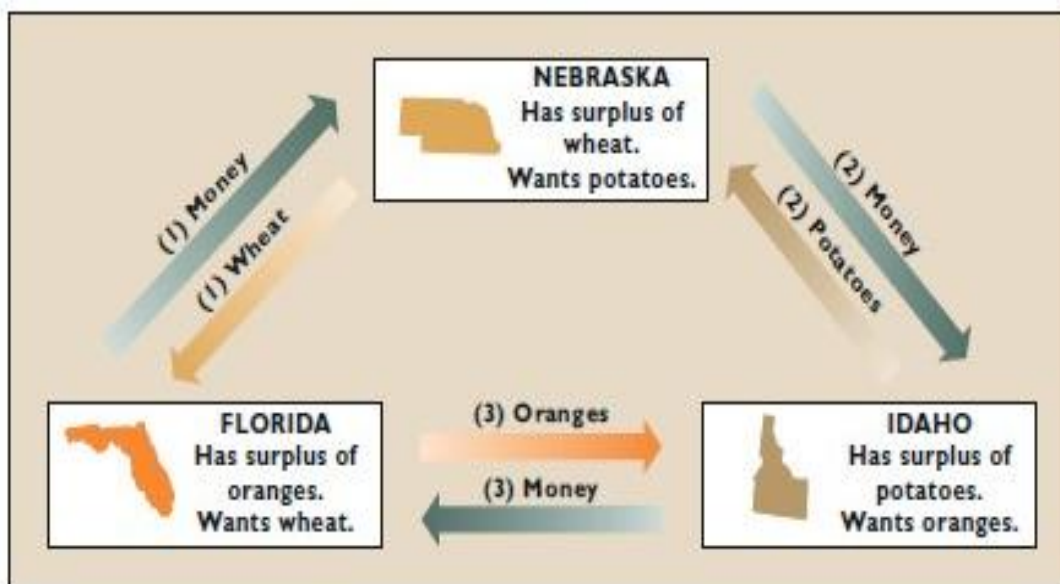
NEBRASKA
Has surplus of wheat.
Wants potatoes.

(1) Money
(1) Wheat

(2) Money
(2) Potatoes

FLORIDA
Has surplus of oranges.
Wants wheat.

(3) Oranges
(3) Money

IDAHO
Has surplus of potatoes.
Wants oranges.